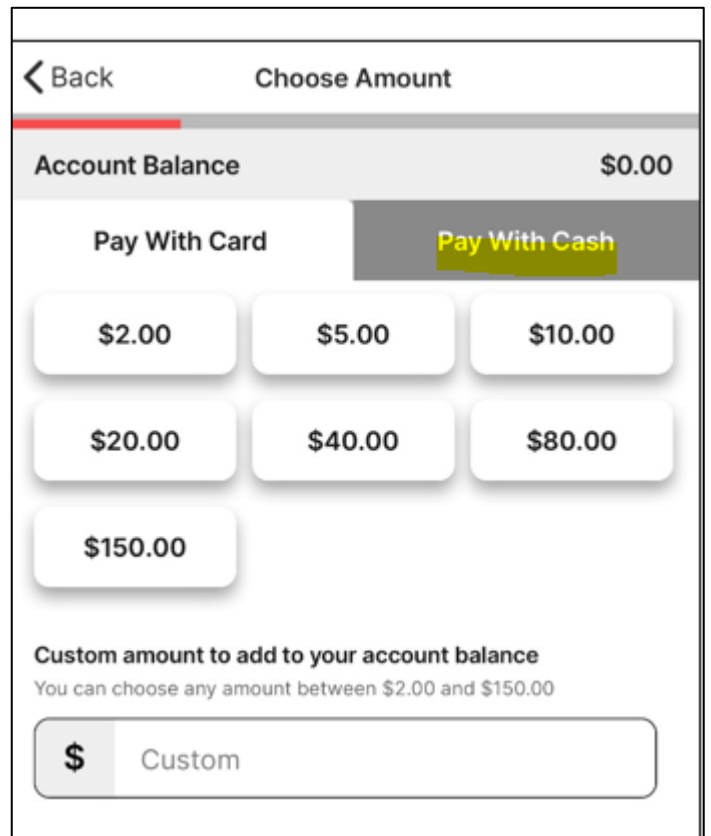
Back
Choose Amount

Account Balance $0.00

Pay With Card
Pay With Cash

$2.00
$5.00
$10.00
$20.00
$40.00
$80.00
$150.00

Custom amount to add to your account balance
You can choose any amount between $2.00 and $150.00

$
Custom